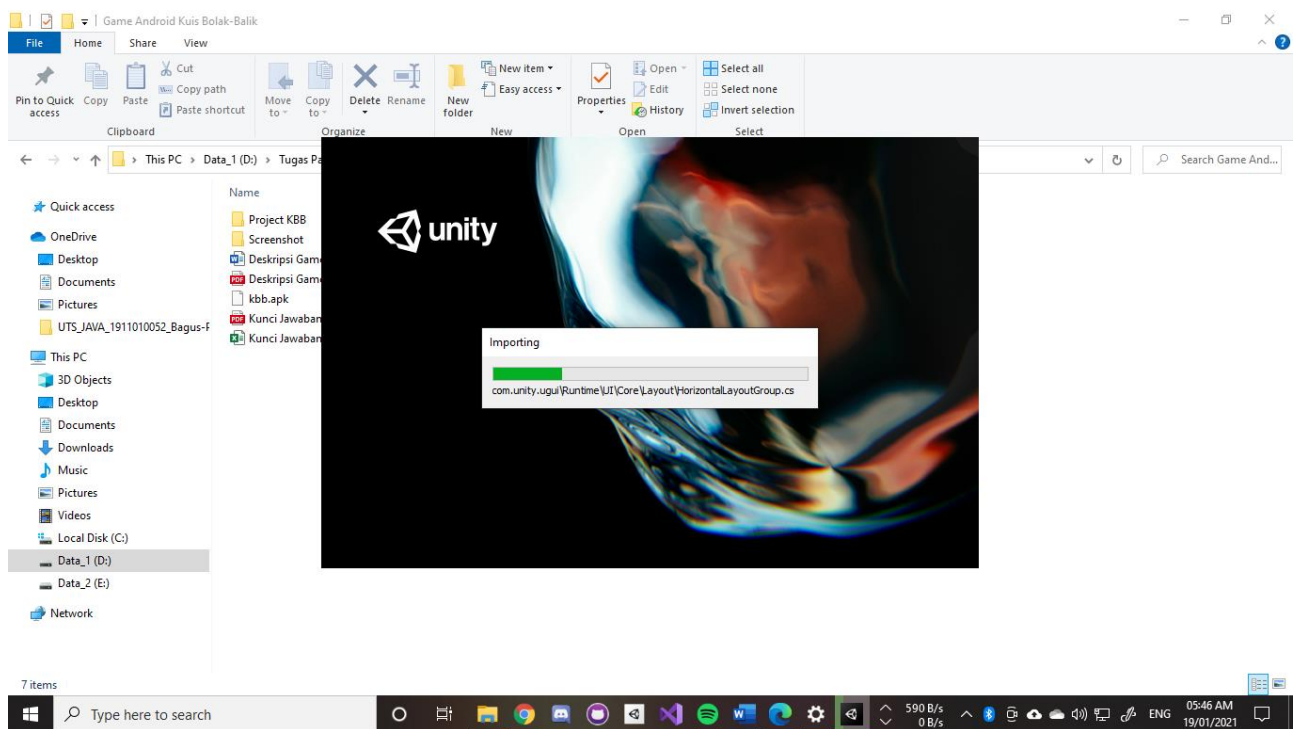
Game Android Kuis Bolak-Balik

File Home Share View

Pin to Quick access Copy Paste Cut Copy path Paste shortcut
Clipboard

Move to Copy to Delete Rename
Organize

New folder New item Easy access
New

Properties Open Edit History
Open

Select all Select none Invert selection
Select

This PC › Data_1 (D:) › Tugas Pa

Search Game And...

Quick access
OneDrive
Desktop
Documents
Pictures
UTS_JAVA_1911010052_Bagus-F
This PC
3D Objects
Desktop
Documents
Downloads
Music
Pictures
Videos
Local Disk (C:)
Data_1 (D:)
Data_2 (E:)
Network

Name
Project KBB
Screenshot
Deskripsi Game
Deskripsi Game
kbb.apk
Kunci Jawaban
Kunci Jawaban

unity

Importing
com.unity.ugui\Runtime\UI\Core\Layout\HorizontalLayoutGroup.cs

7 items

Type here to search

590 B/s
0 B/s
ENG
05:46 AM
19/01/2021